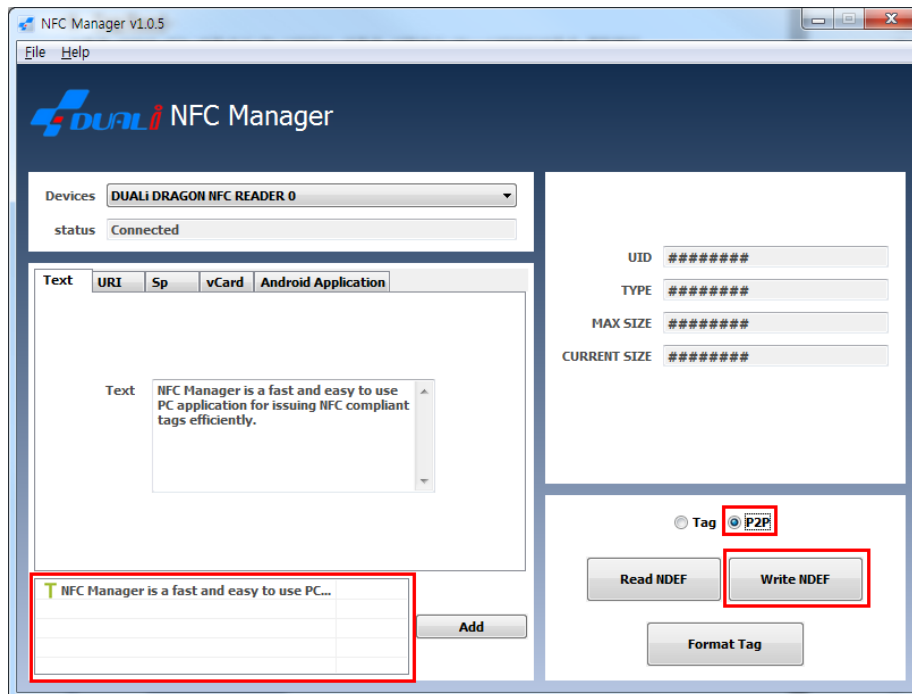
NFC Manager v1.0.5

File Help

DUALi NFC Manager

Devices DUALi DRAGON NFC READER 0

status Connected

Text URI Sp vCard Android Application

Text NFC Manager is a fast and easy to use PC application for issuing NFC compliant tags efficiently.

T NFC Manager is a fast and easy to use PC...

Add

UID ########

TYPE ########

MAX SIZE ########

CURRENT SIZE ########

Tag P2P

Read NDEF

Write NDEF

Format Tag